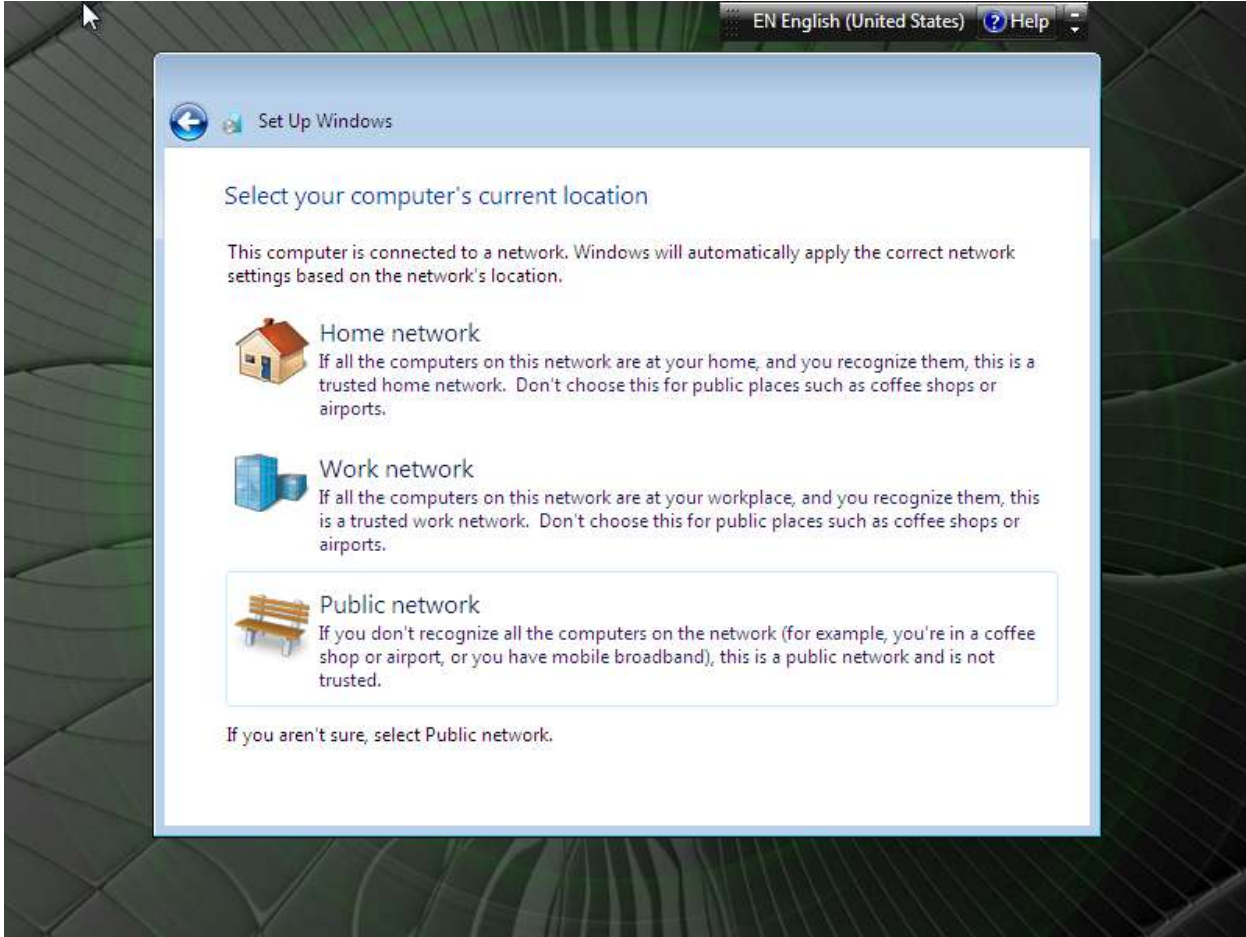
EN English (United States) Help

Set Up Windows

Select your computer's current location

This computer is connected to a network. Windows will automatically apply the correct network settings based on the network's location.

Home network
If all the computers on this network are at your home, and you recognize them, this is a trusted home network. Don't choose this for public places such as coffee shops or airports.

Work network
If all the computers on this network are at your workplace, and you recognize them, this is a trusted work network. Don't choose this for public places such as coffee shops or airports.

Public network
If you don't recognize all the computers on the network (for example, you're in a coffee shop or airport, or you have mobile broadband), this is a public network and is not trusted.

If you aren't sure, select Public network.